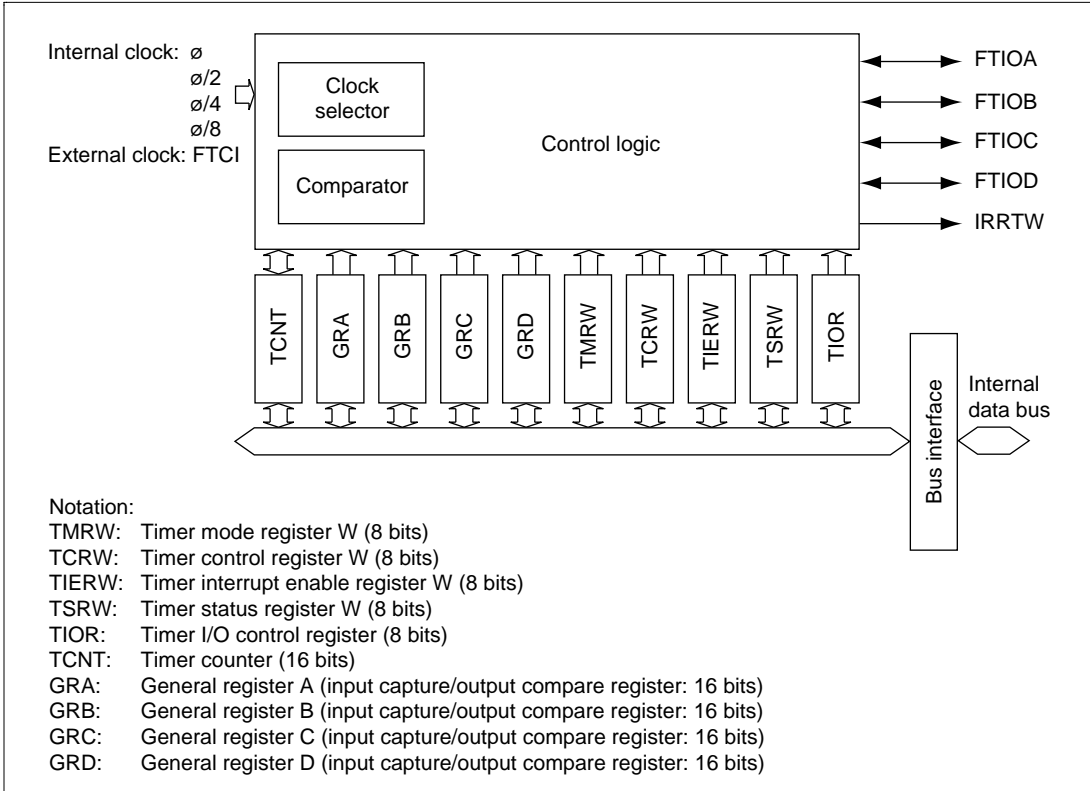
Internal clock: ø
ø/2
ø/4
ø/8
External clock: FTCI

Clock selector

Comparator

Control logic

FTIOA
FTIOB
FTIOC
FTIOD
IRRTW

TCNT
GRA
GRB
GRC
GRD
TMRW
TCRW
TIERW
TSRW
TIOR

Bus interface

Internal data bus

Notation:
TMRW: Timer mode register W (8 bits)
TCRW: Timer control register W (8 bits)
TIERW: Timer interrupt enable register W (8 bits)
TSRW: Timer status register W (8 bits)
TIOR: Timer I/O control register (8 bits)
TCNT: Timer counter (16 bits)
GRA: General register A (input capture/output compare register: 16 bits)
GRB: General register B (input capture/output compare register: 16 bits)
GRC: General register C (input capture/output compare register: 16 bits)
GRD: General register D (input capture/output compare register: 16 bits)